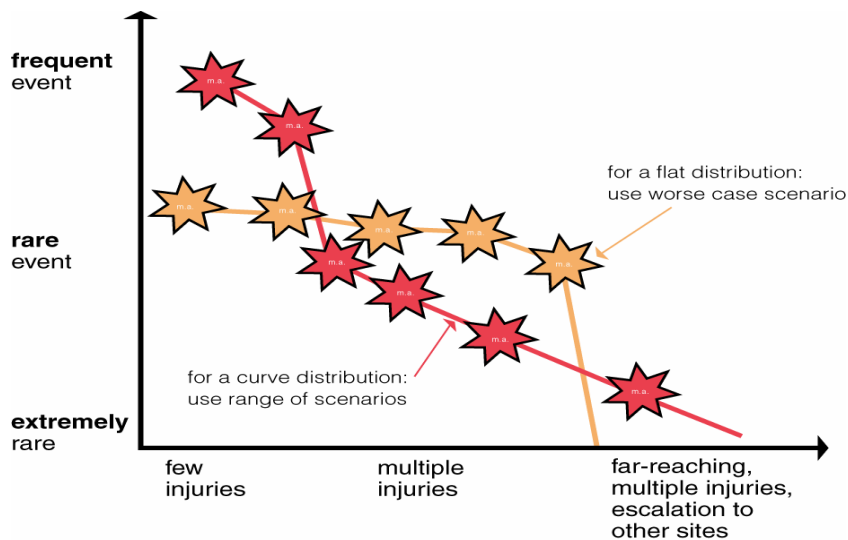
frequent event

rare event

extremely rare

m.a.

m.a.

m.a.

m.a.

m.a.

m.a.

m.a.

m.a.

m.a.

m.a.

m.a.

m.a.

for a flat distribution: use worse case scenario

for a curve distribution: use range of scenarios

few injuries

multiple injuries

far-reaching, multiple injuries, escalation to other sites